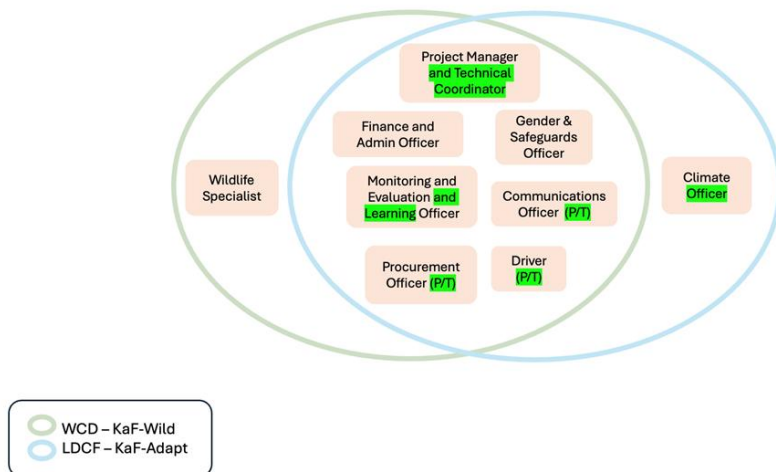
Project Manager and Technical Coordinator

Finance and Admin Officer

Gender & Safeguards Officer

Wildlife Specialist

Monitoring and Evaluation and Learning Officer

Communications Officer (P/T)

Climate Officer

Procurement Officer (P/T)

Driver (P/T)

WCD – KaF-Wild
LDCF – KaF-Adapt